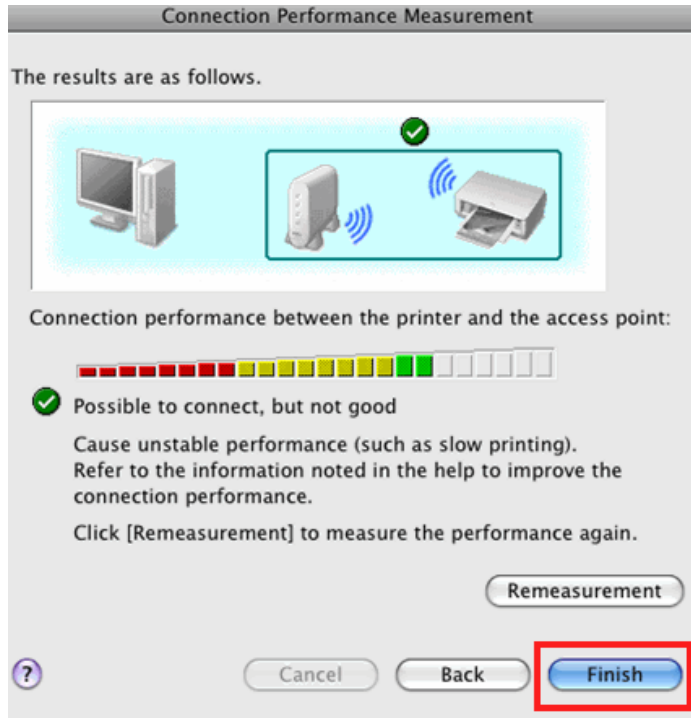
Connection Performance Measurement

The results are as follows.

Connection performance between the printer and the access point:

Possible to connect, but not good

Cause unstable performance (such as slow printing). Refer to the information noted in the help to improve the connection performance.

Click [Remeasurement] to measure the performance again.

Remeasurement

?

Cancel

Back

Finish